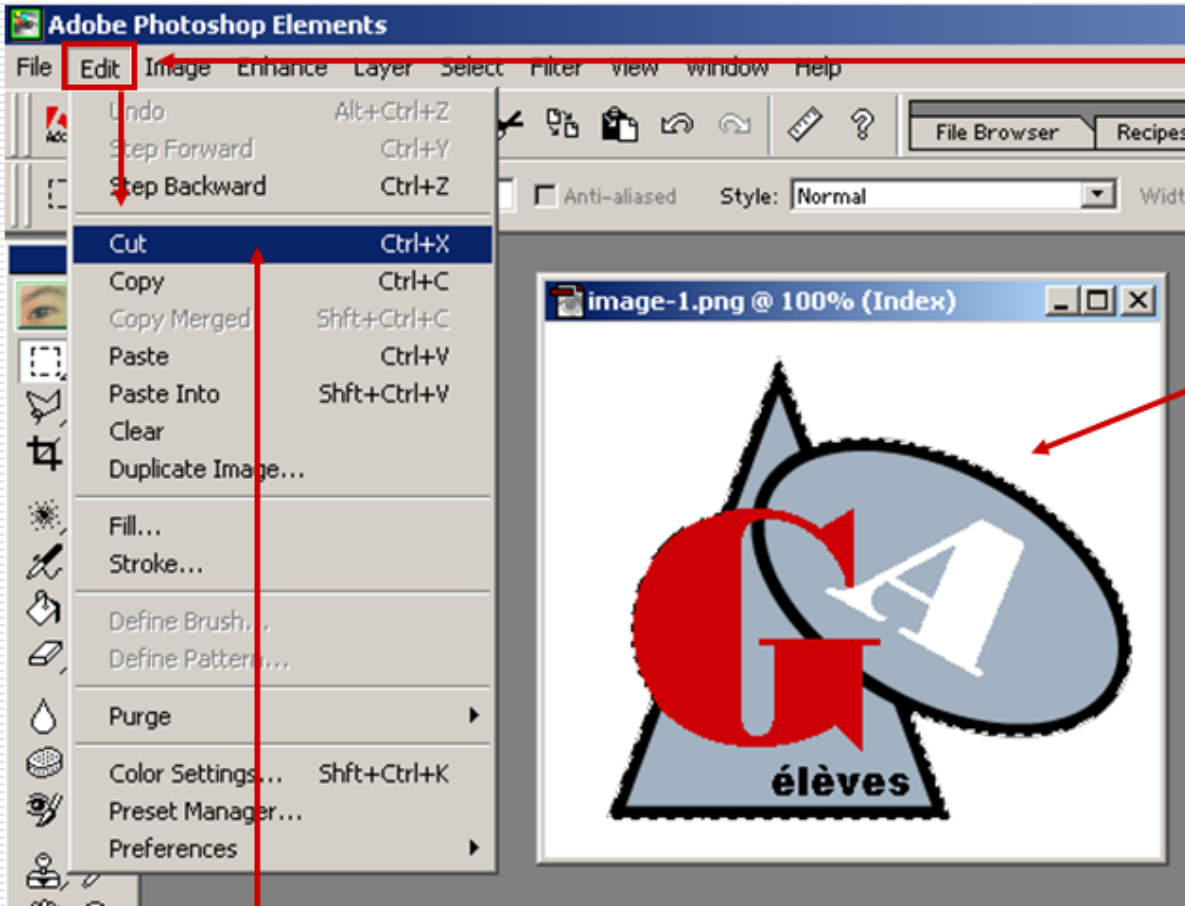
Adobe Photoshop Elements

File Edit Image Enhance Layer Select Filter View Window Help

Undo Alt+Ctrl+Z
Step Forward Ctrl+Y
Step Backward Ctrl+Z
Cut Ctrl+X
Copy Ctrl+C
Copy Merged Shft+Ctrl+C
Paste Ctrl+V
Paste Into Shft+Ctrl+V
Clear
Duplicate Image...
Fill...
Stroke...
Define Brush...
Define Pattern...
Purge
Color Settings... Shft+Ctrl+K
Preset Manager...
Preferences

File Browser Recipes

Anti-aliased Style: Normal Widt

image-1.png @ 100% (Index)

G A
élèves